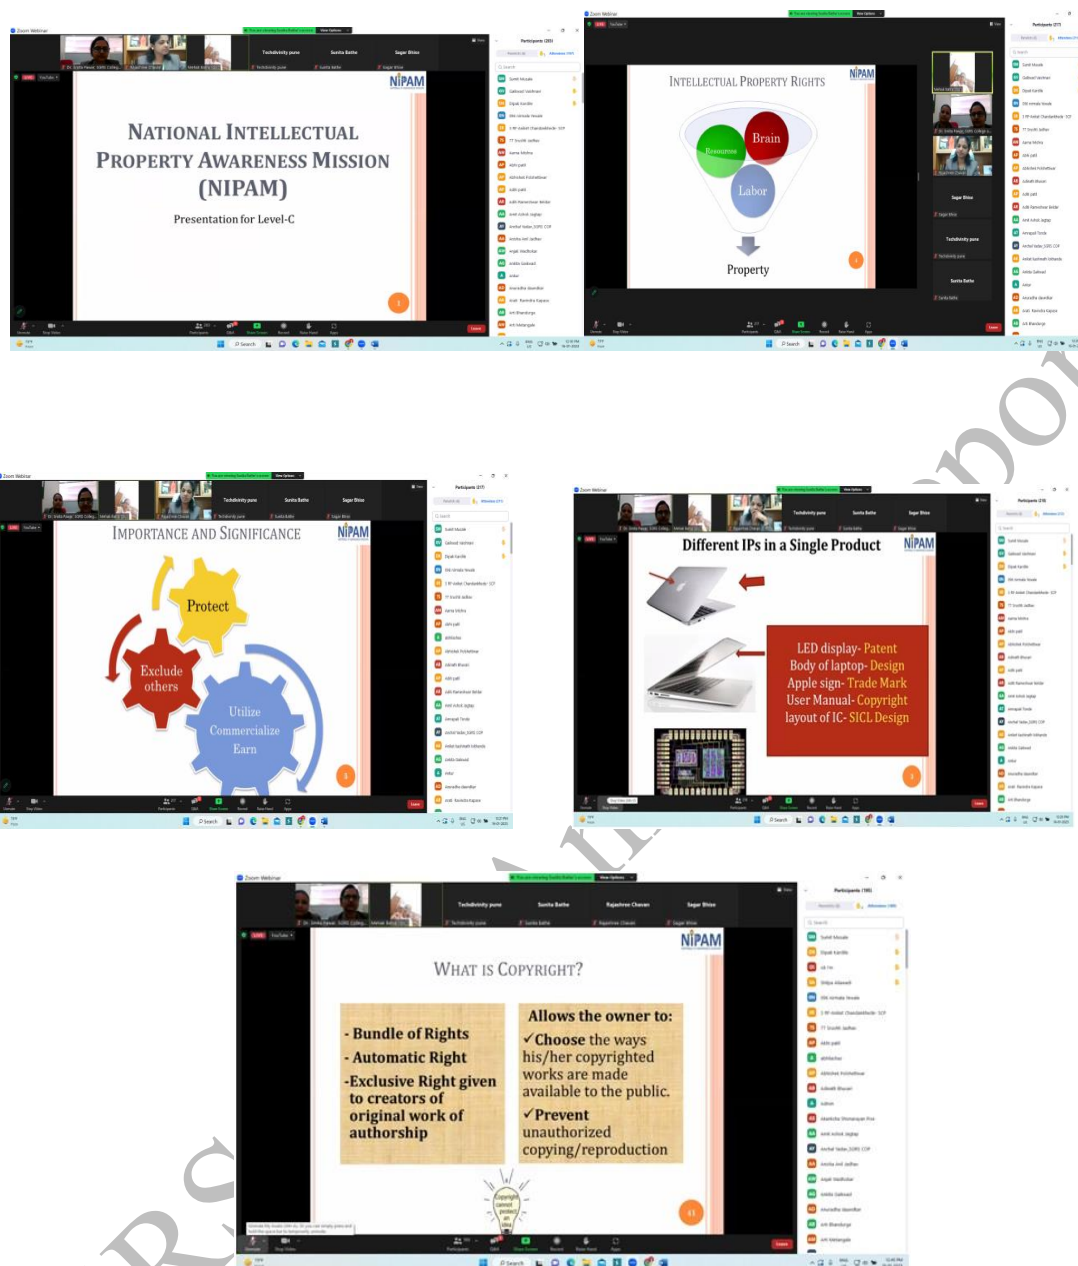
Zoom Webinar

Techdivinity pune

Sunita Bathe

Sagar Bhise

NIPAM

NATIONAL INTELLECTUAL PROPERTY AWARENESS MISSION (NIPAM)

Presentation for Level-C

Zoom Webinar

INTELLECTUAL PROPERTY RIGHTS

NIPAM

Brain

Resources

Labor

Property

Techdivinity pune

Sunita Bathe

Sagar Bhise

Zoom Webinar

Techdivinity pune

Sunita Bathe

Sagar Bhise

IMPORTANCE AND SIGNIFICANCE

NIPAM

Protect

Exclude others

Utilize Commercialize Earn

Zoom Webinar

Techdivinity pune

Sunita Bathe

Sagar Bhise

Different IPs in a Single Product

NIPAM

LED display- Patent
Body of laptop- Design
Apple sign- Trade Mark
User Manual- Copyright
layout of IC- SICL Design

Zoom Webinar

Techdivinity pune

Sunita Bathe

Rajashree Chavan

Sagar Bhise

NIPAM

WHAT IS COPYRIGHT?

- Bundle of Rights
- Automatic Right
-Exclusive Right given to creators of original work of authorship

Allows the owner to:
✓Choose the ways his/her copyrighted works are made available to the public.
✓Prevent unauthorized copying/reproduction

Copyright cannot protect idea